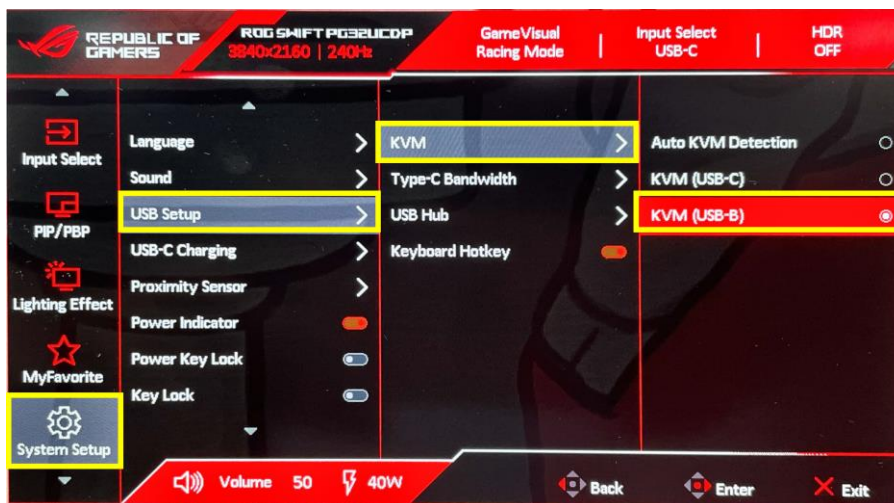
REPUBLIC OF GAMERS

ROG SWIFT PG32UCDP
3840x2160 | 240Hz

GameVisual
Racing Mode

Input Select
USB-C

HDR
OFF

Input Select

PIP/PBP

Lighting Effect

MyFavorite

System Setup

Language

Sound

USB Setup

USB-C Charging

Proximity Sensor

Power Indicator

Power Key Lock

Key Lock

KVM

Type-C Bandwidth

USB Hub

Keyboard Hotkey

Auto KVM Detection

KVM (USB-C)

KVM (USB-B)

Volume 50 40W

Back

Enter

Exit